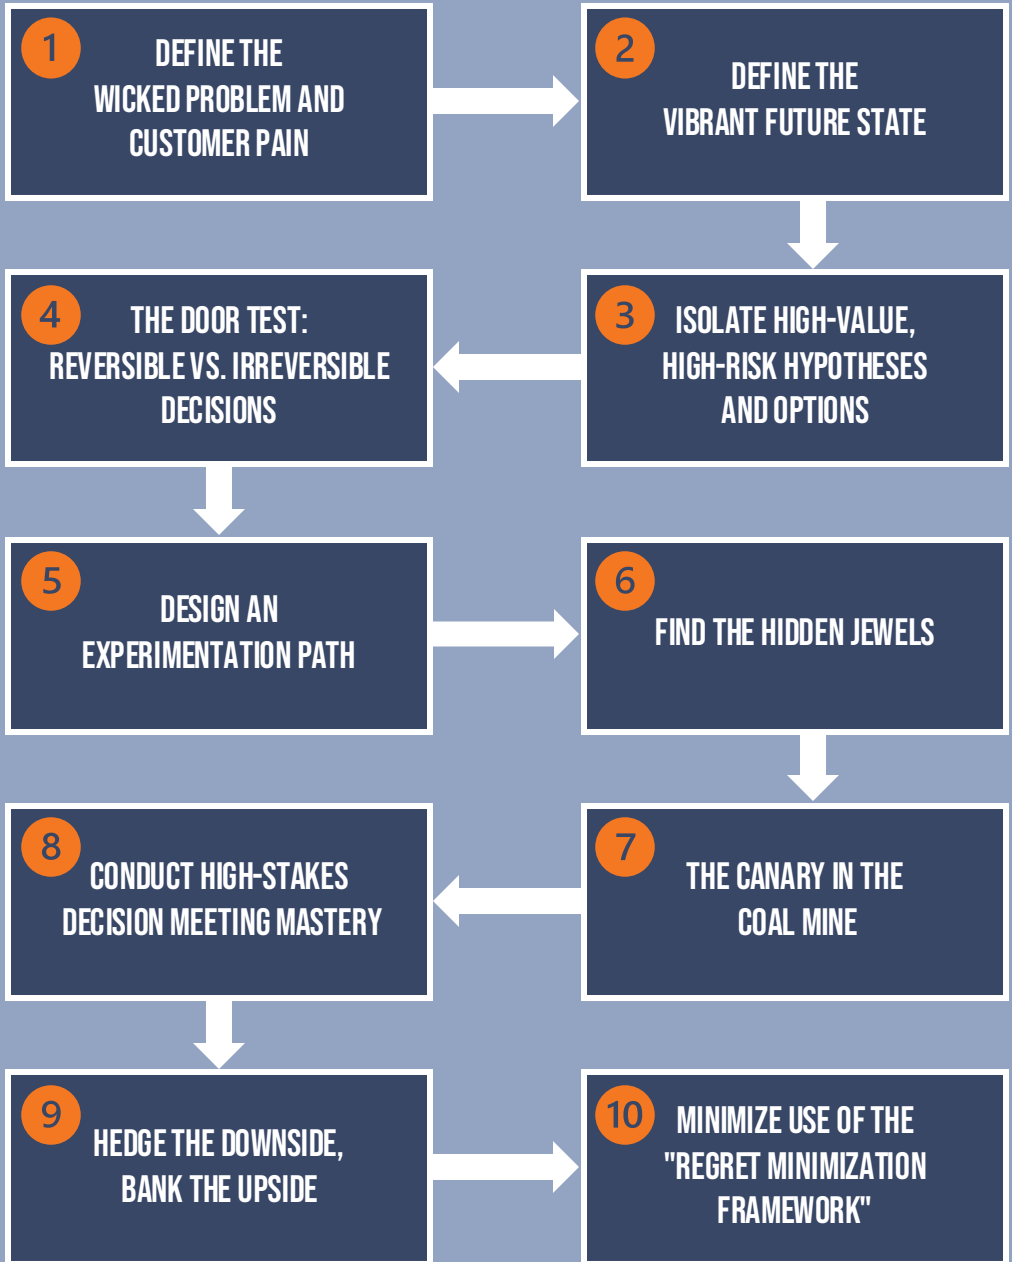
1
DEFINE THE WICKED PROBLEM AND CUSTOMER PAIN

2
DEFINE THE VIBRANT FUTURE STATE

3
ISOLATE HIGH-VALUE, HIGH-RISK HYPOTHESES AND OPTIONS

4
THE DOOR TEST: REVERSIBLE VS. IRREVERSIBLE DECISIONS

5
DESIGN AN EXPERIMENTATION PATH

6
FIND THE HIDDEN JEWELS

7
THE CANARY IN THE COAL MINE

8
CONDUCT HIGH-STAKES DECISION MEETING MASTERY

9
HEDGE THE DOWNSIDE, BANK THE UPSIDE

10
MINIMIZE USE OF THE "REGRET MINIMIZATION FRAMEWORK"